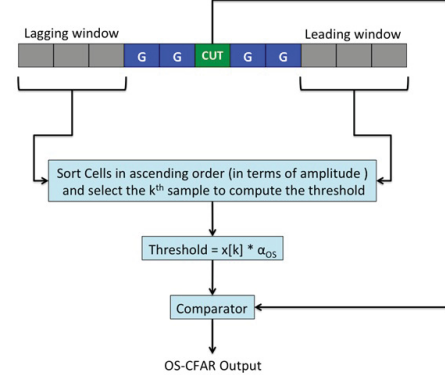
Lagging window

Leading window

G G CUT G G

Sort Cells in ascending order (in terms of amplitude ) and select the k$^{th}$ sample to compute the threshold

Threshold = x[k] * $\alpha_{OS}$

Comparator

OS-CFAR Output